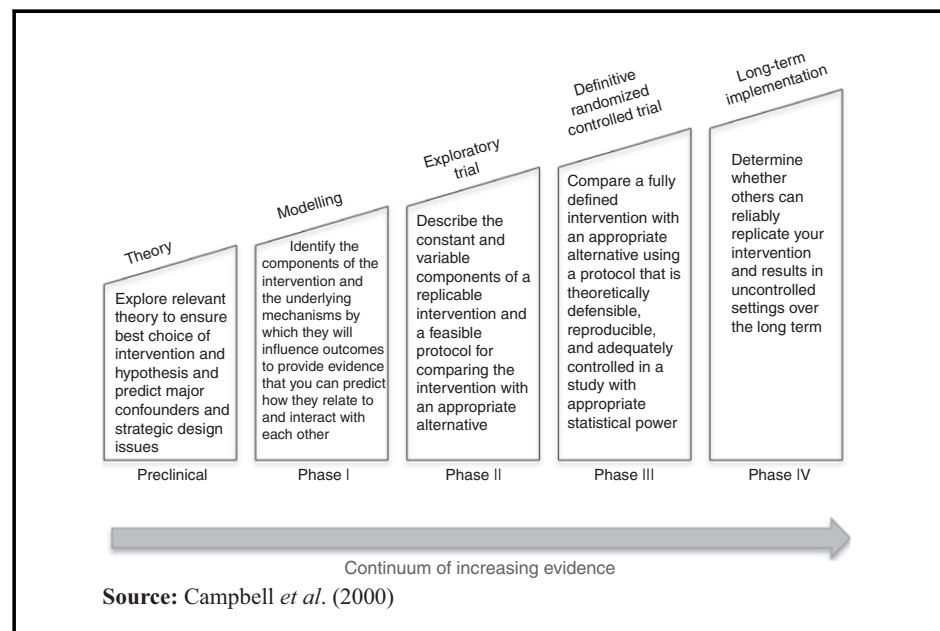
Theory

Explore relevant theory to ensure best choice of intervention and hypothesis and predict major confounders and strategic design issues

Preclinical

Modelling

Identify the components of the intervention and the underlying mechanisms by which they will influence outcomes to provide evidence that you can predict how they relate to and interact with each other

Phase I

Exploratory trial

Describe the constant and variable components of a replicable intervention and a feasible protocol for comparing the intervention with an appropriate alternative

Phase II

Definitive randomized controlled trial

Compare a fully defined intervention with an appropriate alternative using a protocol that is theoretically defensible, reproducible, and adequately controlled in a study with appropriate statistical power

Phase III

Long-term implementation

Determine whether others can reliably replicate your intervention and results in uncontrolled settings over the long term

Phase IV

Continuum of increasing evidence

**Source:** Campbell *et al*. (2000)